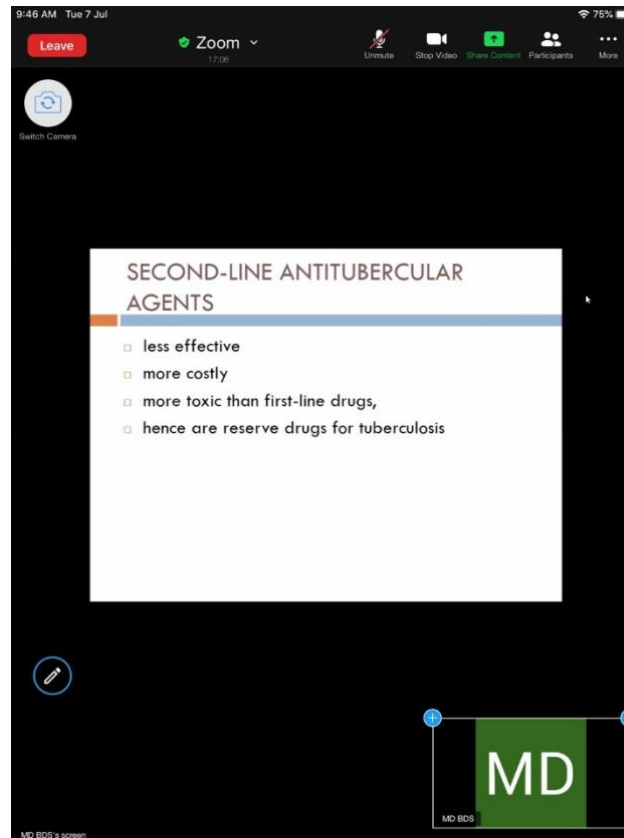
9:46 AM Tue 7 Jul

75%

Leave

Zoom

17:06

Unmute

Stop Video

Share Content

Participants

More

Switch Camera

SECOND-LINE ANTITUBERCULAR AGENTS

less effective

more costly

more toxic than first-line drugs,

hence are reserve drugs for tuberculosis

MD

MD BDS

MD BDS's screen